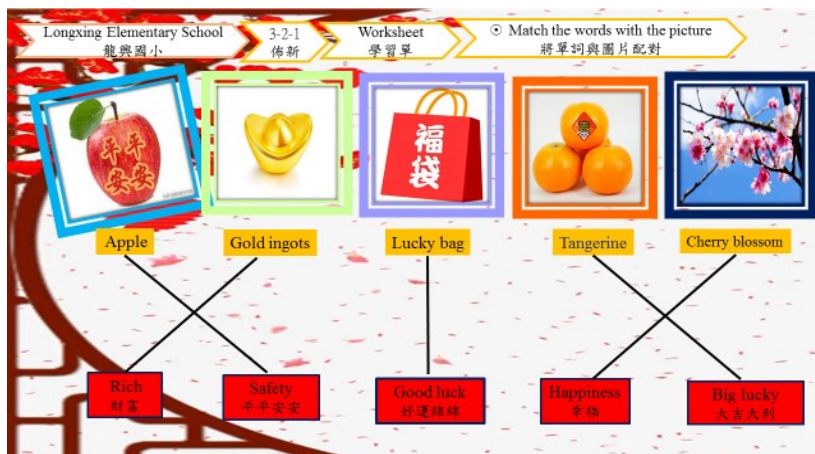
Longxing Elementary School
龍興國小

3-2-1
佈新

Worksheet
學習單

⊙ Match the words with the picture
將單詞與圖片配對

平平安安

福袋

Apple

Gold ingots

Lucky bag

Tangerine

Cherry blossom

Rich
財富

Safety
平平安安

Good luck
好運綿綿

Happiness
幸福

Big lucky
大吉大利